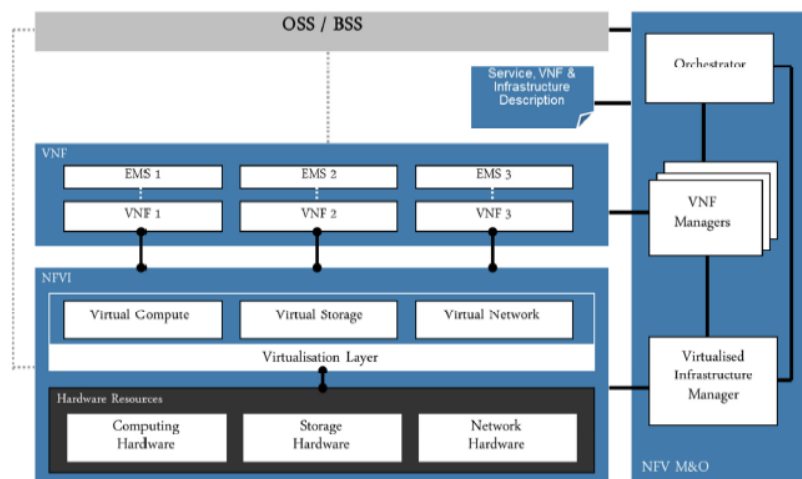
OSS / BSS

Service, VNF & Infrastructure Description

Orchestrator

VNF

EMS 1

EMS 2

EMS 3

VNF 1

VNF 2

VNF 3

VNF Managers

NFVI

Virtual Compute

Virtual Storage

Virtual Network

Virtualisation Layer

Virtualised Infrastructure Manager

Hardware Resources

Computing Hardware

Storage Hardware

Network Hardware

NFV M&O